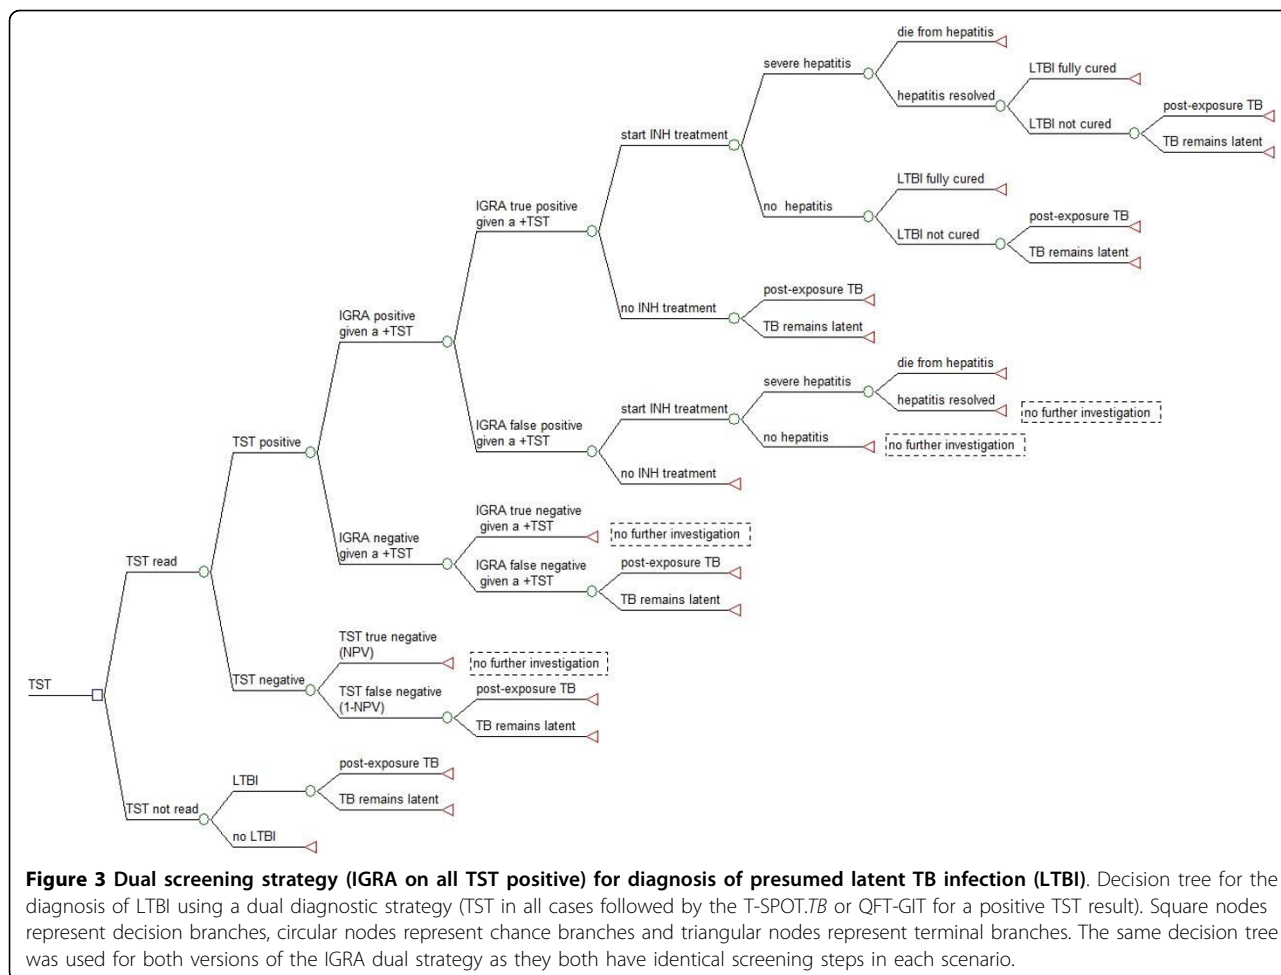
TST

TST read

TST positive

IGRA positive given a +TST

IGRA true positive given a +TST

start INH treatment

severe hepatitis

die from hepatitis

hepatitis resolved

LTBI fully cured

LTBI not cured

post-exposure TB

TB remains latent

no hepatitis

LTBI fully cured

LTBI not cured

post-exposure TB

TB remains latent

no INH treatment

post-exposure TB

TB remains latent

IGRA false positive given a +TST

start INH treatment

severe hepatitis

die from hepatitis

hepatitis resolved

no further investigation

no hepatitis

no further investigation

no INH treatment

IGRA negative given a +TST

IGRA true negative given a +TST

no further investigation

IGRA false negative given a +TST

post-exposure TB

TB remains latent

TST negative

TST true negative (NPV)

no further investigation

TST false negative (1-NPV)

post-exposure TB

TB remains latent

TST not read

LTBI

post-exposure TB

TB remains latent

no LTBI

**Figure 3 Dual screening strategy (IGRA on all TST positive) for diagnosis of presumed latent TB infection (LTBI)**. Decision tree for the diagnosis of LTBI using a dual diagnostic strategy (TST in all cases followed by the T-SPOT.*TB* or QFT-GIT for a positive TST result). Square nodes represent decision branches, circular nodes represent chance branches and triangular nodes represent terminal branches. The same decision tree was used for both versions of the IGRA dual strategy as they both have identical screening steps in each scenario.